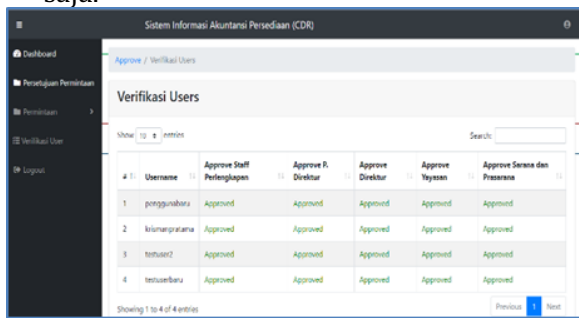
saja.

Sistem Informasi Akuntansi Persediaan (CDR)

Dashboard
Persetujuan Permintaan
Permintaan
Verifikasi User
Logout

Approve / Verifikasi Users

Verifikasi Users

Show 10 entries

Search:

| # | Username | Approve Staff Perlengkapan | Approve P. Direktur | Approve Direktur | Approve Yayasan | Approve Sarana dan Prasarana |
|---|---|---|---|---|---|---|
| 1 | penggunabaru | Approved | Approved | Approved | Approved | Approved |
| 2 | krismanpratama | Approved | Approved | Approved | Approved | Approved |
| 3 | testuser2 | Approved | Approved | Approved | Approved | Approved |
| 4 | testuserbaru | Approved | Approved | Approved | Approved | Approved |

Showing 1 to 4 of 4 entries

Previous 1 Next